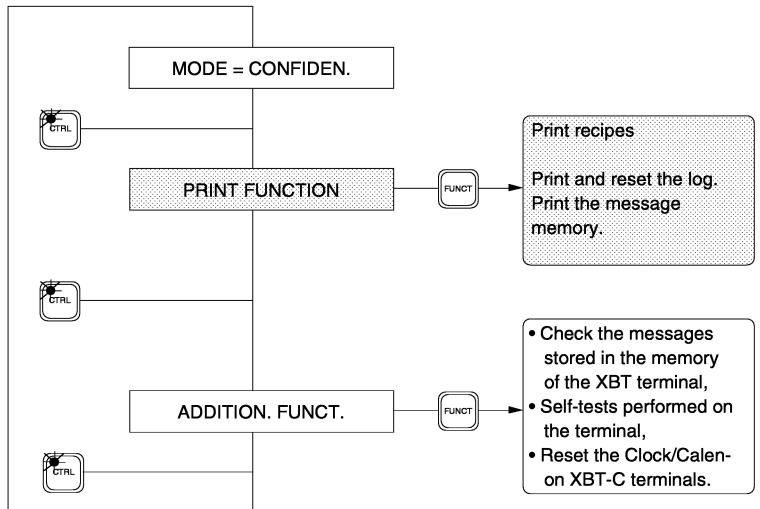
MODE = CONFIDEN.

CTRL

PRINT FUNCTION

FUNCT

Print recipes

Print and reset the log.
Print the message memory.

CTRL

• Check the messages stored in the memory of the XBT terminal,
• Self-tests performed on the terminal,
• Reset the Clock/Calen- on XBT-C terminals.

ADDITION. FUNCT.

FUNCT

CTRL